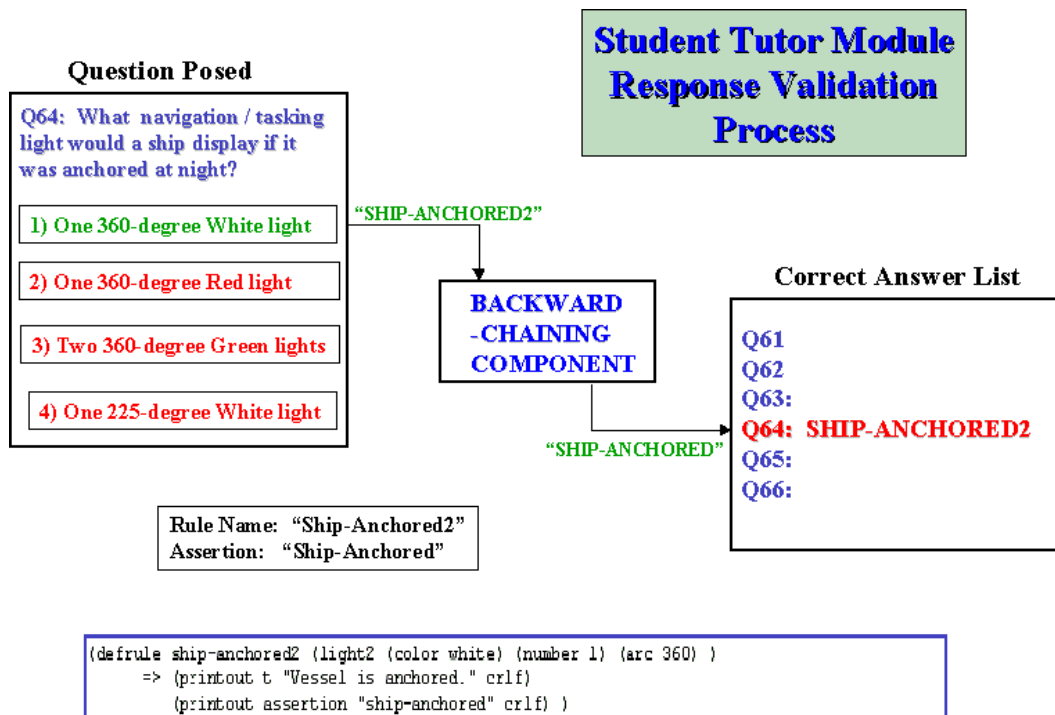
Student Tutor Module
Response Validation
Process

Question Posed

Q64: What navigation / tasking light would a ship display if it was anchored at night?

1) One 360-degree White light

2) One 360-degree Red light

3) Two 360-degree Green lights

4) One 225-degree White light

“SHIP-ANCHORED2”

BACKWARD
-CHAINING
COMPONENT

“SHIP-ANCHORED”

Correct Answer List

Q61
Q62
Q63:
Q64: SHIP-ANCHORED2
Q65:
Q66:

Rule Name: “Ship-Anchored2”
Assertion: “Ship-Anchored”

(defrule ship-anchored2 (light2 (color white) (number 1) (arc 360) )
=> (printout t "Vessel is anchored." crlf)
(printout assertion "ship-anchored" crlf) )